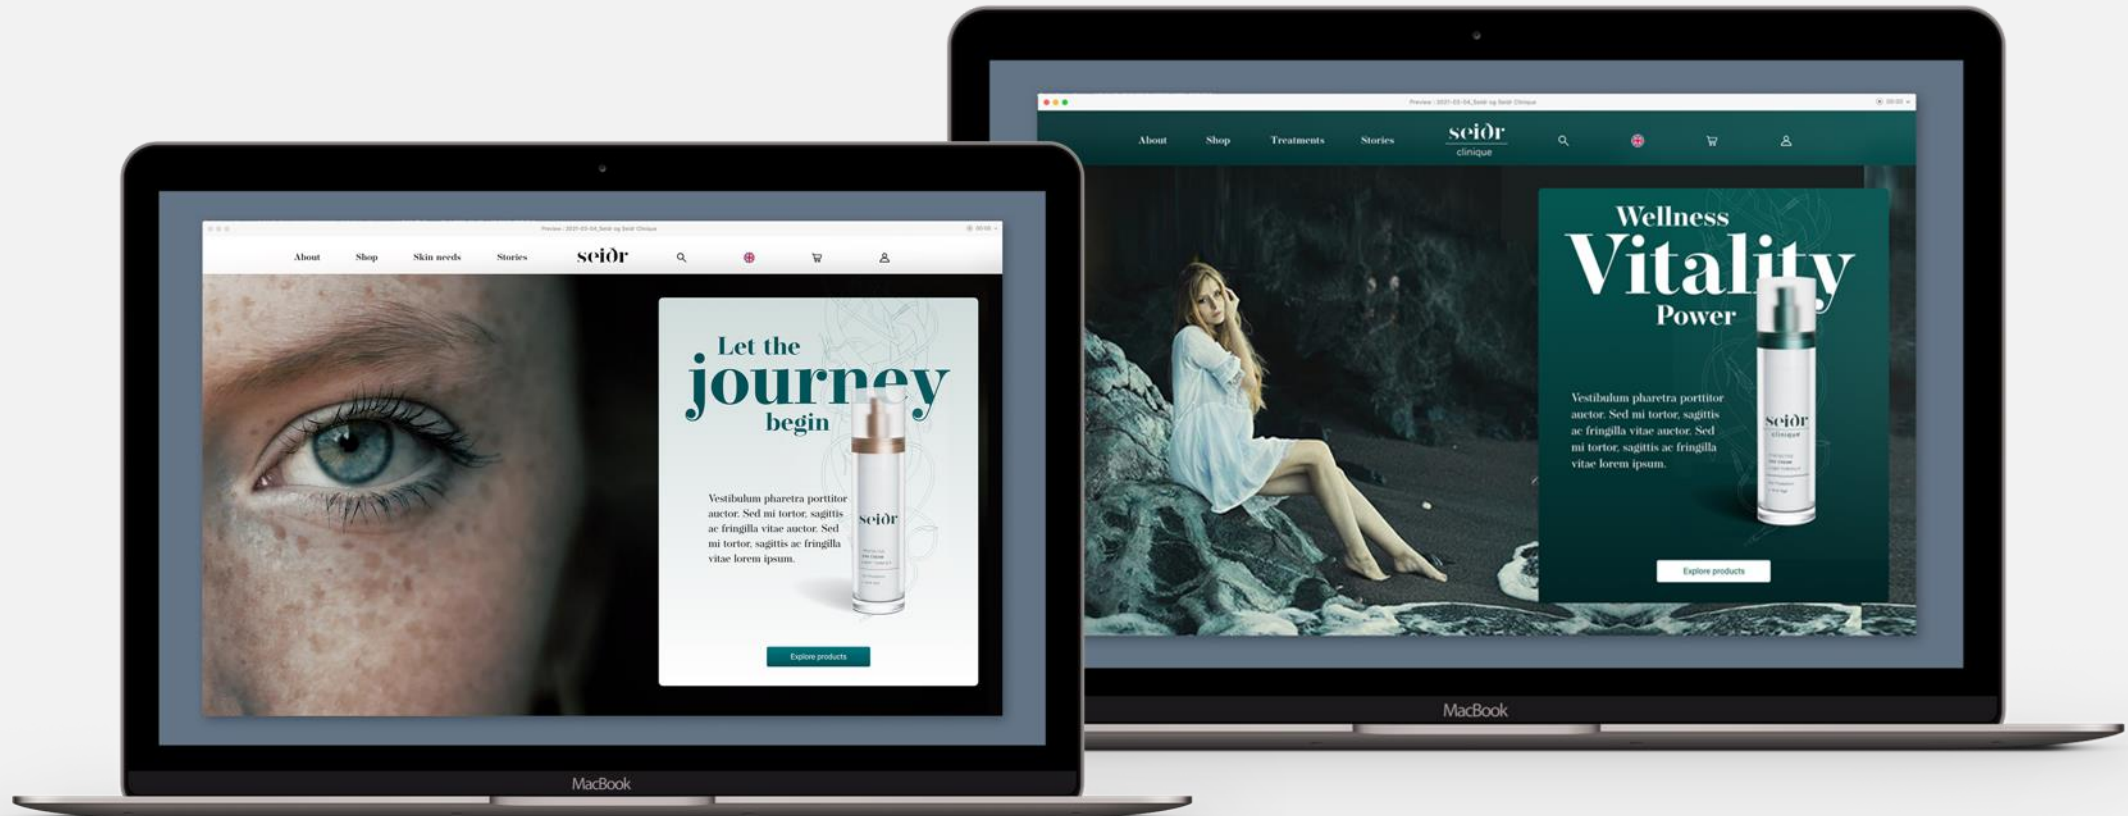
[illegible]

About Shop Skin needs Stories seiðr

Let the journey begin

Vestibulum pharetra porttitor auctor. Sed mi tortor, sagittis ac fringilla vitae auctor. Sed mi tortor, sagittis ac fringilla vitae lorem ipsum.

seiðr

Explore products

MacBook

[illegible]

About Shop Treatments Stories seiðr clinique

Wellness Vitality Power

Vestibulum pharetra porttitor auctor. Sed mi tortor, sagittis ac fringilla vitae auctor. Sed mi tortor, sagittis ac fringilla vitae lorem ipsum.

seiðr clinique

Explore products

MacBook